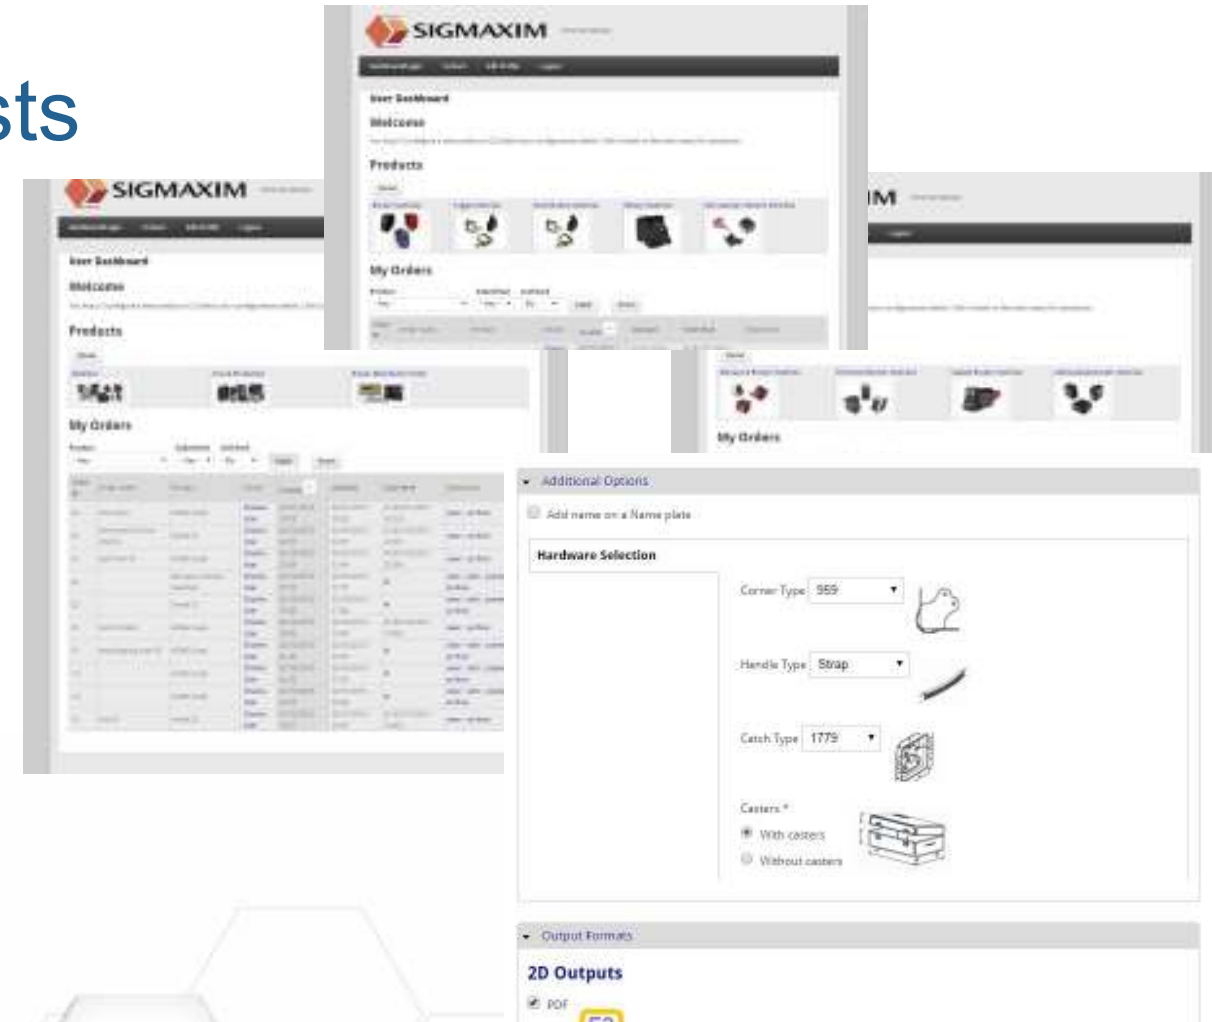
sts

SIGMAXIM

User Dashboard

Welcome

Products

My Orders

SIGMAXIM

User Dashboard

Welcome

Products

My Orders

IM

My Orders

Additional Options

Add name on a Name plate

Hardware Selection

Corner Type 959

Handle Type Strap

Catch Type 1779

Casters *

With casters

Without casters

Output Formats

2D Outputs

PDF